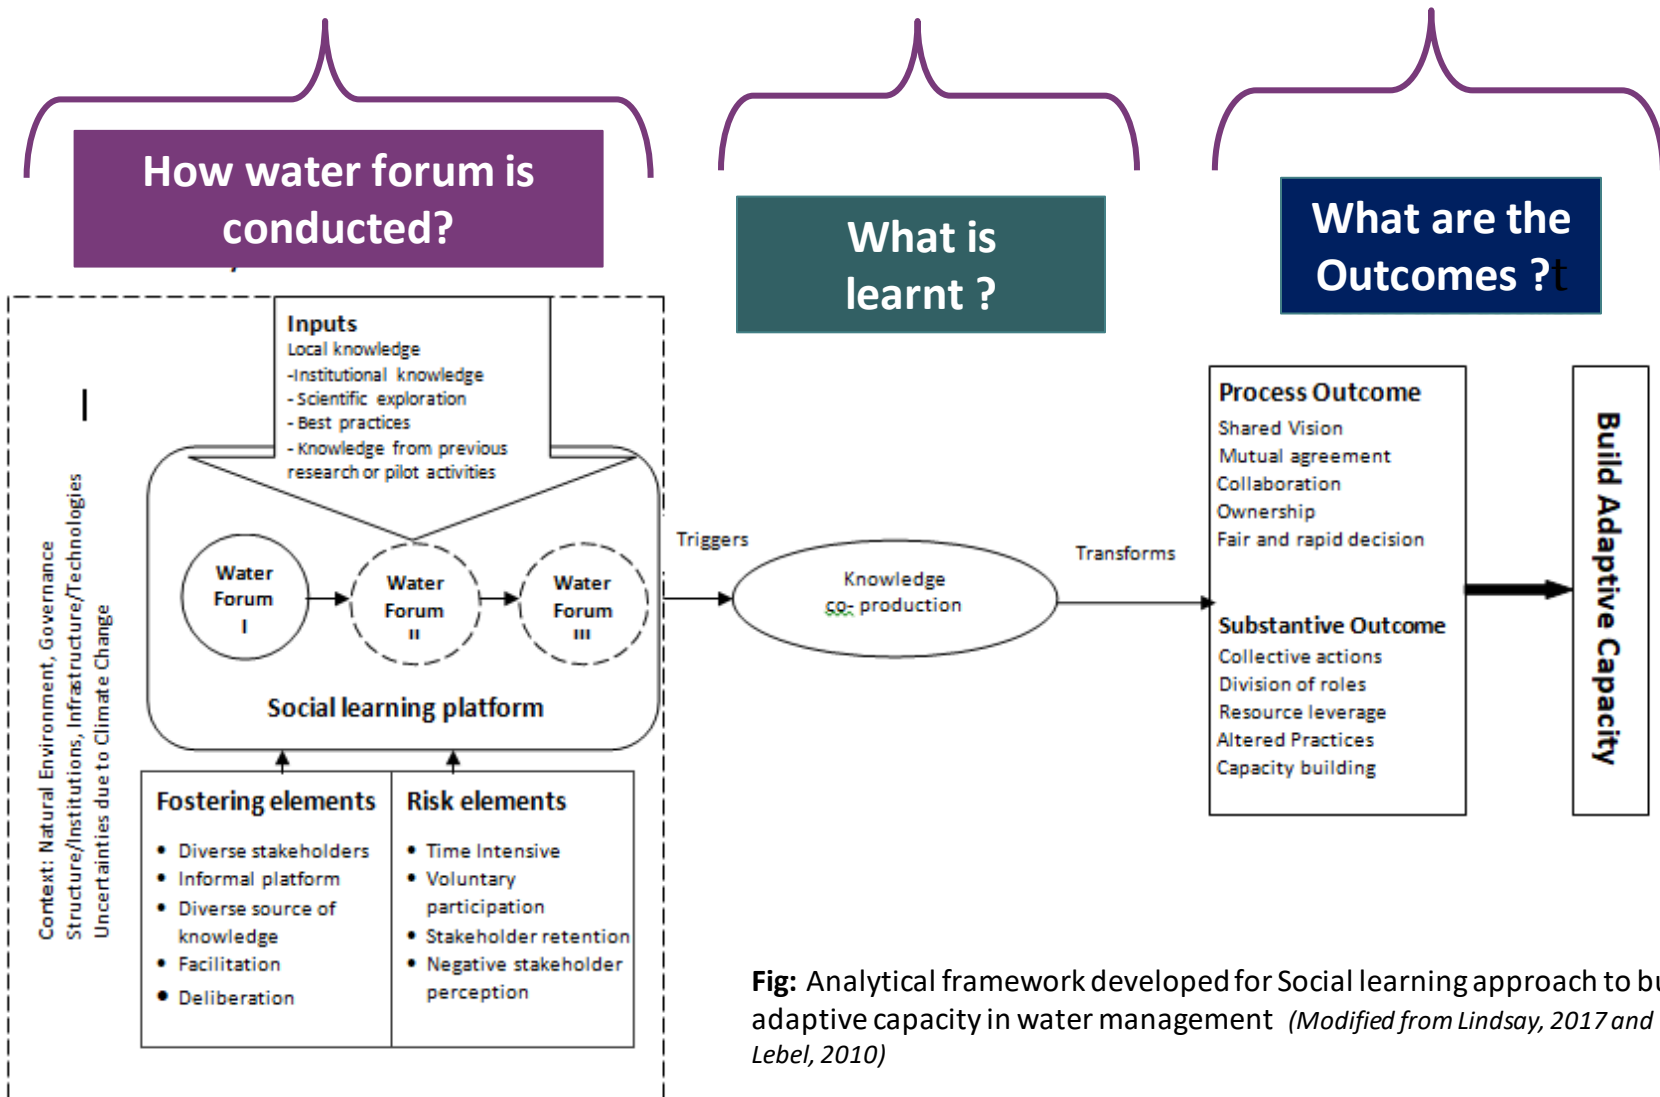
How water forum is conducted?

What is learnt ?

What are the Outcomes ?t

Context: Natural Environment, Governance Structure/Institutions, Infrastructure/Technologies Uncertainties due to Climate Change

Inputs
Local knowledge
-Institutional knowledge
- Scientific exploration
- Best practices
- Knowledge from previous research or pilot activities

Water Forum I

Water Forum II

Water Forum III

Social learning platform

Fostering elements
• Diverse stakeholders
• Informal platform
• Diverse source of knowledge
• Facilitation
• Deliberation

Risk elements
• Time Intensive
• Voluntary participation
• Stakeholder retention
• Negative stakeholder perception

Triggers

Knowledge co- production

Transforms

Process Outcome
Shared Vision
Mutual agreement
Collaboration
Ownership
Fair and rapid decision

Substantive Outcome
Collective actions
Division of roles
Resource leverage
Altered Practices
Capacity building

Build Adaptive Capacity

Fig: Analytical framework developed for Social learning approach to bu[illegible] adaptive capacity in water management (Modified from Lindsay, 2017 and Lebel, 2010)